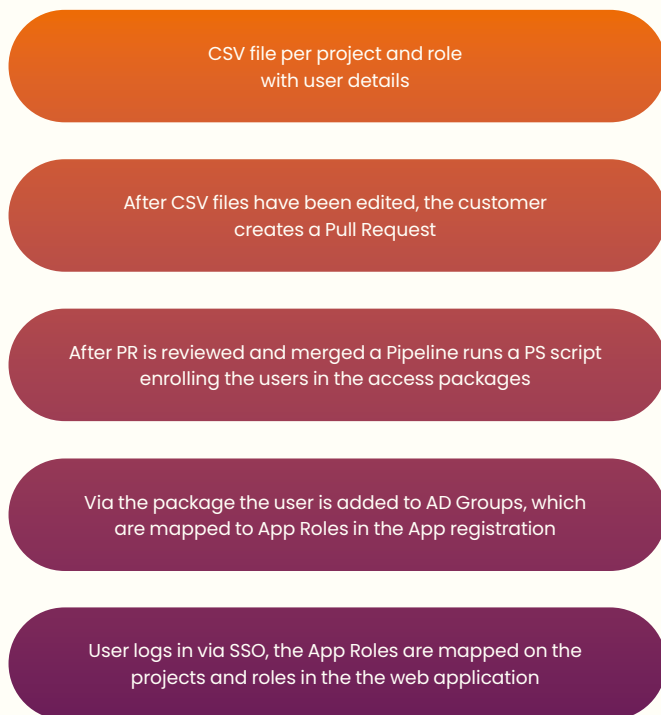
CSV file per project and role with user details

After CSV files have been edited, the customer creates a Pull Request

After PR is reviewed and merged a Pipeline runs a PS script enrolling the users in the access packages

Via the package the user is added to AD Groups, which are mapped to App Roles in the App registration

User logs in via SSO, the App Roles are mapped on the projects and roles in the the web application